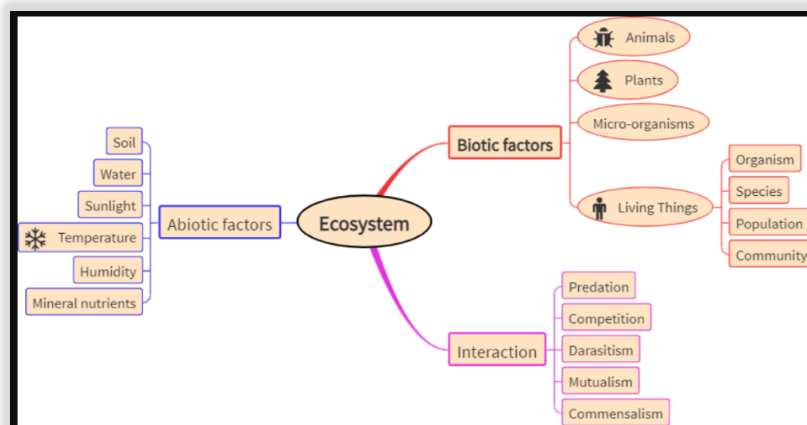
Ecosystem

Biotic factors
Animals
Plants
Micro-organisms
Living Things
Organism
Species
Population
Community

Abiotic factors
Soil
Water
Sunlight
Temperature
Humidity
Mineral nutrients

Interaction
Predation
Competition
Darasitism
Mutualism
Commensalism